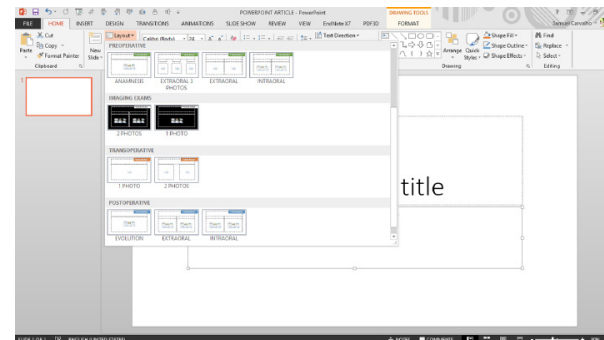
POWERPOINT ARTICLE - PowerPoint
DRAWING TOOLS
Samuel Carvalho
FILE HOME INSERT DESIGN TRANSITIONS ANIMATIONS SLIDE SHOW REVIEW VIEW EndNote X7 PDF10 FORMAT
Cut
Copy
Paste
Format Painter
Clipboard
New Slide
Layout
Text Direction
Arrange
Quick Styles
Shape Fill
Shape Outline
Shape Effects
Drawing
Find
Replace
Select
Editing
PREOPERATIVE
ANAMNESIS
EXTRAORAL 3 PHOTOS
EXTRAORAL
INTRAORAL
IMAGING EXAMS
2 PHOTOS
1 PHOTO
TRANSOPERATIVE
1 PHOTO
2 PHOTOS
POSTOPERATIVE
EVOLUTION
EXTRAORAL
INTRAORAL
1
title
SLIDE 1 OF 1
ENGLISH (UNITED STATES)
NOTES
COMMENTS